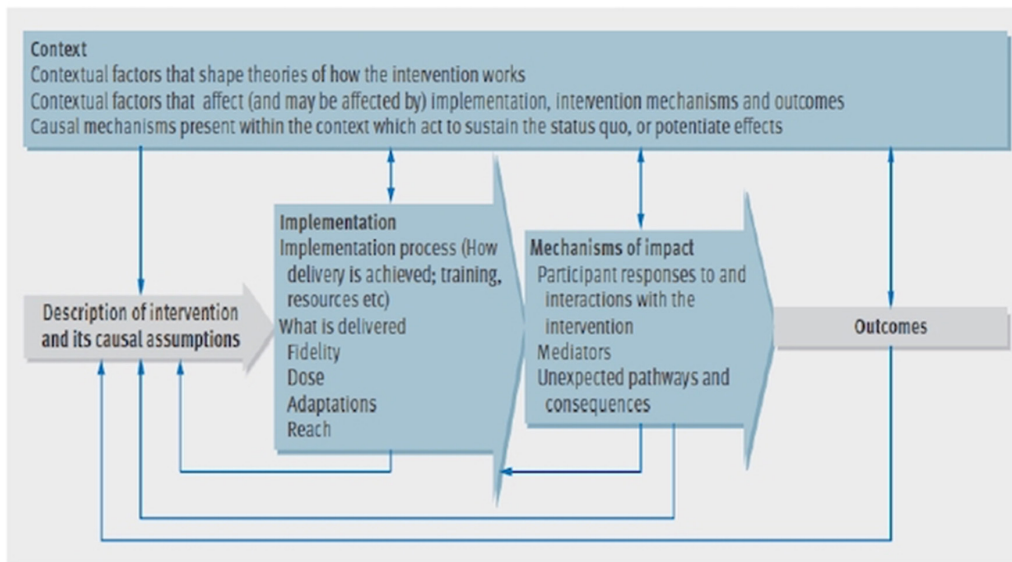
Context
Contextual factors that shape theories of how the intervention works
Contextual factors that affect (and may be affected by) implementation, intervention mechanisms and outcomes
Causal mechanisms present within the context which act to sustain the status quo, or potentiate effects

Description of intervention and its causal assumptions

Implementation
Implementation process (How delivery is achieved; training, resources etc)
What is delivered
Fidelity
Dose
Adaptations
Reach

Mechanisms of impact
Participant responses to and interactions with the intervention
Mediators
Unexpected pathways and consequences

Outcomes